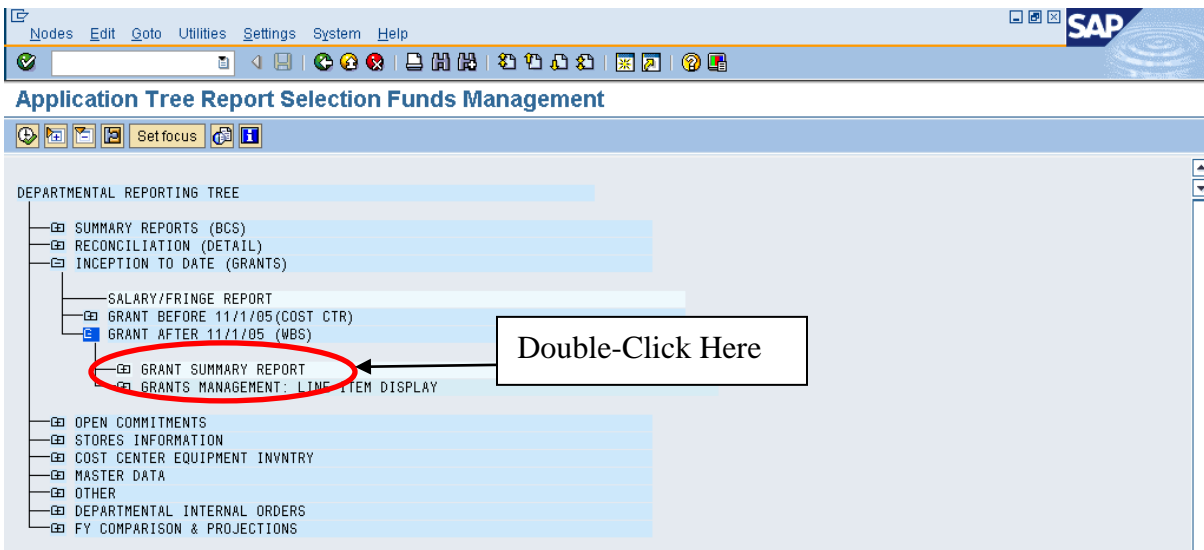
Nodes Edit Goto Utilities Settings System Help

SAP

Application Tree Report Selection Funds Management

Set focus

DEPARTMENTAL REPORTING TREE

SUMMARY REPORTS (BCS)
RECONCILIATION (DETAIL)
INCEPTION TO DATE (GRANTS)

SALARY/FRINGE REPORT
GRANT BEFORE 11/1/05(COST CTR)
GRANT AFTER 11/1/05 (WBS)

Double-Click Here

GRANT SUMMARY REPORT
GRANTS MANAGEMENT: LINE ITEM DISPLAY

OPEN COMMITMENTS
STORES INFORMATION
COST CENTER EQUIPMENT INVNTRY
MASTER DATA
OTHER
DEPARTMENTAL INTERNAL ORDERS
FY COMPARISON & PROJECTIONS